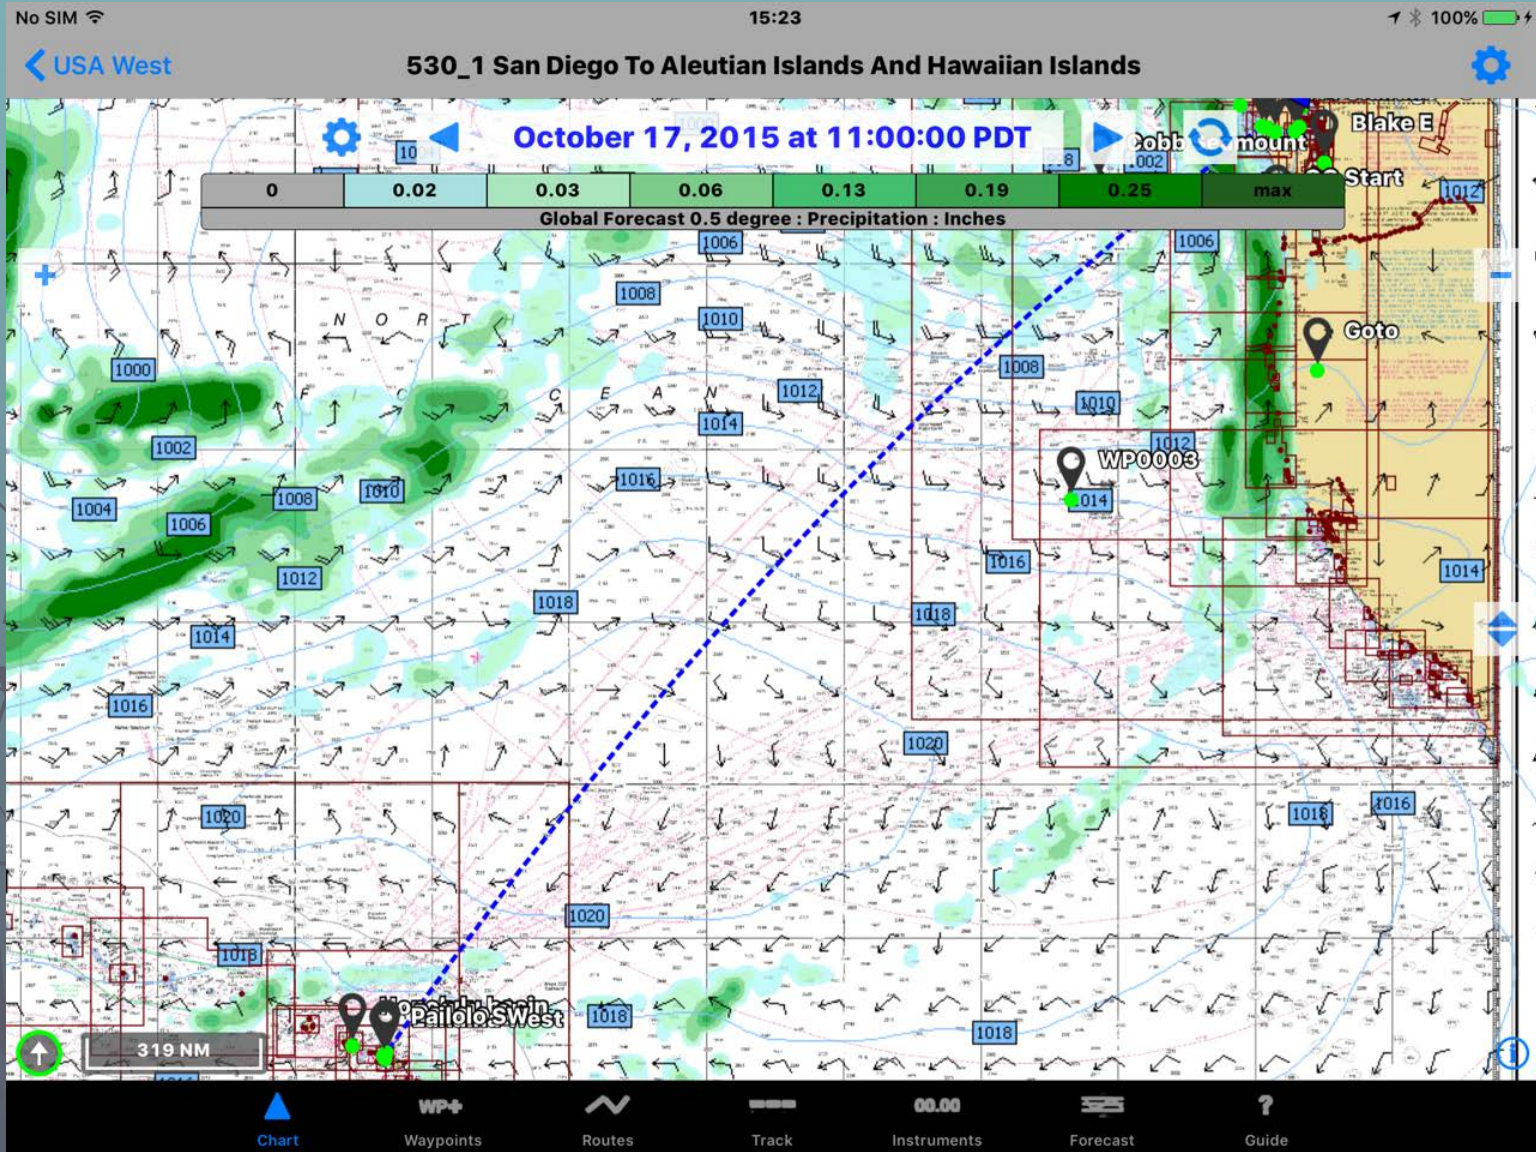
No SIM 15:23 100%

USA West 530_1 San Diego To Aleutian Islands And Hawaiian Islands

October 17, 2015 at 11:00:00 PDT

| 0 | 0.02 | 0.03 | 0.06 | 0.13 | 0.19 | 0.25 | max |
|---|---|---|---|---|---|---|---|

Global Forecast 0.5 degree : Precipitation : Inches

Cobb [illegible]mount
Blake E
Start
Goto
WP0003
Pailolo SWest

N O R T H P A C I F I C O C E A N

1000 1002 1004 1006 1008 1010 1012 1014 1016 1018 1020
1006 1008 1010 1012 1014 1016 1018 1020
1006 1008 1010 1012 1014 1016 1018 1020
1012 1014 1016 1018

319 NM

Chart Waypoints Routes Track Instruments Forecast Guide
WP+ 00.00